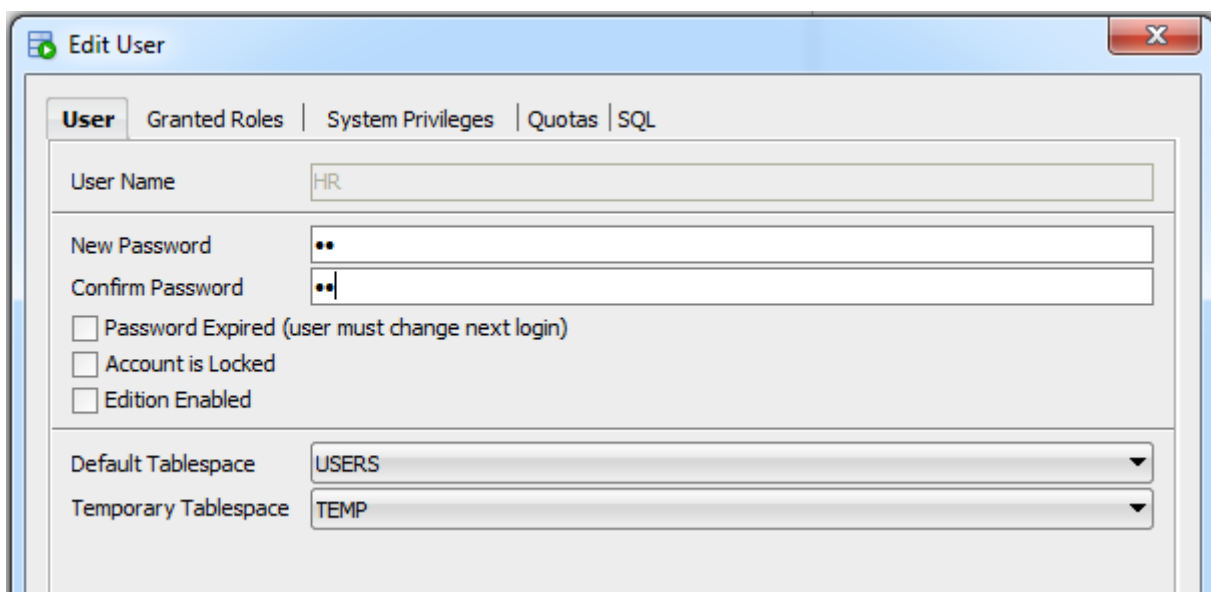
Edit User

User | Granted Roles | System Privileges | Quotas | SQL

User Name HR

New Password ••
Confirm Password ••

Password Expired (user must change next login)
Account is Locked
Edition Enabled

Default Tablespace USERS
Temporary Tablespace TEMP